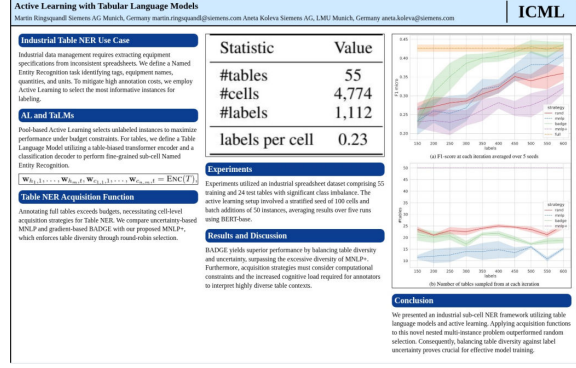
Active Learning with Tabular Language Models

Martin Ringsquandl Siemens AG Munich, Germany martin.ringsquandl@siemens.com Aneta Koleva Siemens AG, LMU Munich, Germany aneta.koleva@siemens.com

ICML

Industrial Table NER Use Case

Industrial data management requires extracting equipment specifications from inconsistent spreadsheets. We define a Named Entity Recognition task identifying tags, equipment names, quantities, and units. To mitigate high annotation costs, we employ Active Learning to select the most informative instances for labeling.

AL and TaLMs

Pool-based Active Learning selects unlabeled instances to maximize performance under budget constraints. For tables, we define a Table Language Model utilizing a table-biased transformer encoder and a classification decoder to perform fine-grained sub-cell Named Entity Recognition.

$\mathbf{w}_{t_{1,1},1}, \ldots, \mathbf{w}_{t_{m,n},l}, \mathbf{w}_{t_{1,1},1}, \ldots, \mathbf{w}_{t_{m,n},l} = \text{ENC}(T)$

Table NER Acquisition Function

Annotating full tables exceeds budgets, necessitating cell-level acquisition strategies for Table NER. We compare uncertainty-based MNLP and gradient-based BADGE with our proposed MNLP+, which enforces table diversity through round-robin selection.

| Statistic | Value |
|---|---|
| #tables | 55 |
| #cells | 4,774 |
| #labels | 1,112 |
| labels per cell | 0.23 |

Experiments

Experiments utilized an industrial spreadsheet dataset comprising 55 training and 24 test tables with significant class imbalance. The active learning setup involved a stratified seed of 100 cells and batch additions of 50 instances, averaging results over five runs using BERT-base.

Results and Discussion

BADGE yields superior performance by balancing table diversity and uncertainty, surpassing the excessive diversity of MNLP+. Furthermore, acquisition strategies must consider computational constraints and the increased cognitive load required for annotators to interpret highly diverse table contexts.

strategy
rand
mnlp
badge
mnlp+
full

labels

(a) F1-score at each iteration averaged over 5 seeds

strategy
rand
mnlp
badge
mnlp+

labels

(b) Number of tables sampled from at each iteration

Conclusion

We presented an industrial sub-cell NER framework utilizing table language models and active learning. Applying acquisition functions to this novel nested multi-instance problem outperformed random selection. Consequently, balancing table diversity against label uncertainty proves crucial for effective model training.